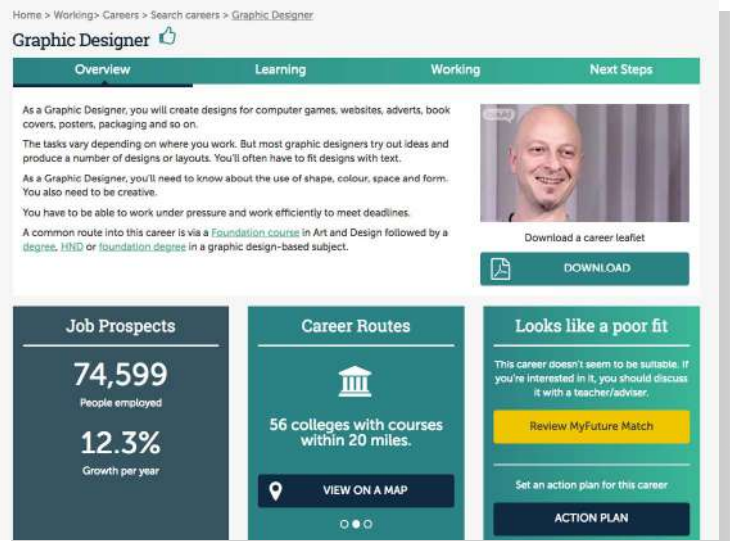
Home > Working> Careers > Search careers > Graphic Designer

Graphic Designer

Overview | Learning | Working | Next Steps

As a Graphic Designer, you will create designs for computer games, websites, adverts, book covers, posters, packaging and so on.

The tasks vary depending on where you work. But most graphic designers try out ideas and produce a number of designs or layouts. You'll often have to fit designs with text.

As a Graphic Designer, you'll need to know about the use of shape, colour, space and form. You also need to be creative.

You have to be able to work under pressure and work efficiently to meet deadlines.

A common route into this career is via a Foundation course in Art and Design followed by a degree, HND or foundation degree in a graphic design-based subject.

Download a career leaflet

DOWNLOAD

Job Prospects

74,599

People employed

12.3%

Growth per year

Career Routes

56 colleges with courses within 20 miles.

VIEW ON A MAP

Looks like a poor fit

This career doesn't seem to be suitable. If you're interested in it, you should discuss it with a teacher/adviser.

Review MyFuture Match

Set an action plan for this career

ACTION PLAN